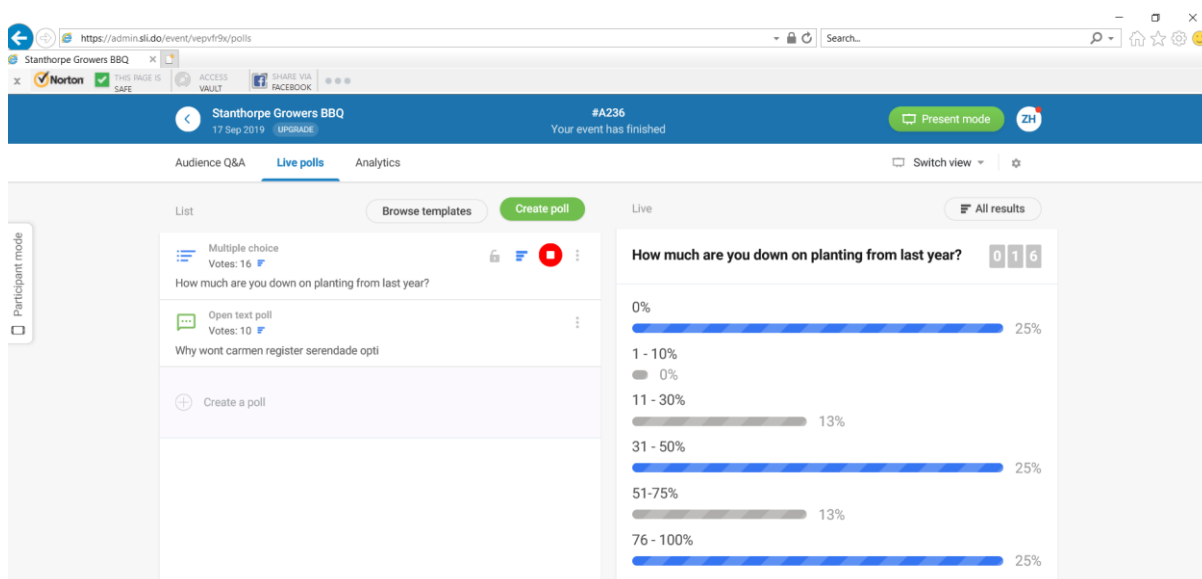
https://admin.sli.do/event/vepvfr9x/polls
Search...
Stanthorpe Growers BBQ ×
x Norton THIS PAGE IS SAFE ACCESS VAULT SHARE VIA FACEBOOK

Stanthorpe Growers BBQ
17 Sep 2019 UPGRADE
#A236
Your event has finished
Present mode
ZH

Audience Q&A Live polls Analytics
Switch view

Participant mode

List
Browse templates
Create poll

Multiple choice
Votes: 16
How much are you down on planting from last year?

Open text poll
Votes: 10
Why wont carmen register serendade opti

Create a poll

Live
All results

How much are you down on planting from last year?
0 1 6

0%
25%
1 - 10%
0%
11 - 30%
13%
31 - 50%
25%
51-75%
13%
76 - 100%
25%